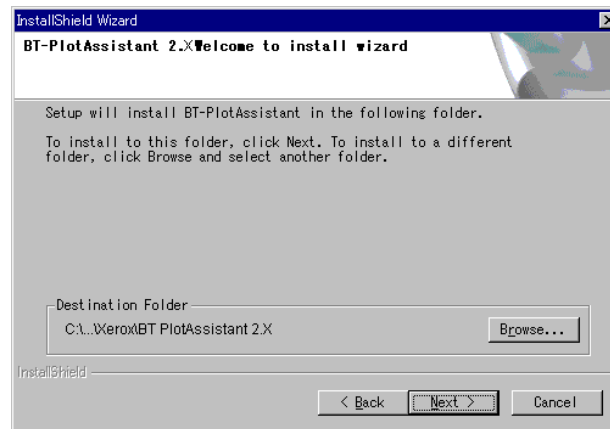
InstallShield Wizard

BT-PlotAssistant 2.XWelcome to install wizard

Setup will install BT-PlotAssistant in the following folder.

To install to this folder, click Next. To install to a different folder, click Browse and select another folder.

Destination Folder

C:\...\Xerox\BT PlotAssistant 2.X

Browse...

InstallShield

< Back

Next >

Cancel